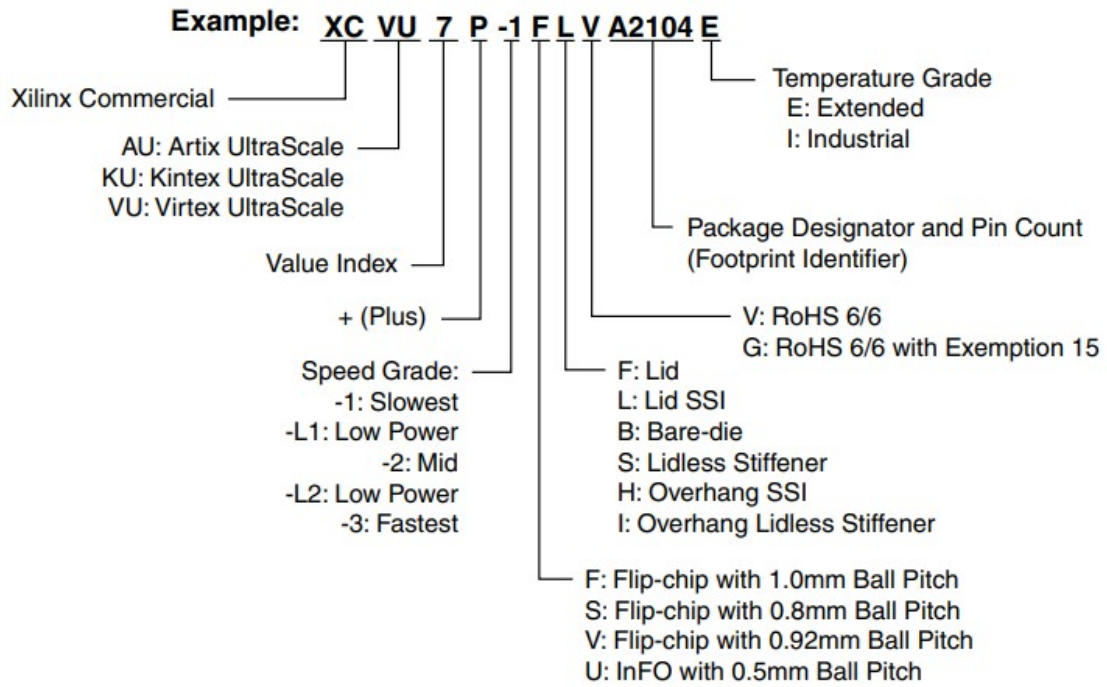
Example: XC VU 7 P -1 F L V A2104 E

Xilinx Commercial

AU: Artix UltraScale
KU: Kintex UltraScale
VU: Virtex UltraScale

Value Index

+ (Plus)

Speed Grade:
-1: Slowest
-L1: Low Power
-2: Mid
-L2: Low Power
-3: Fastest

Temperature Grade
E: Extended
I: Industrial

Package Designator and Pin Count
(Footprint Identifier)

V: RoHS 6/6
G: RoHS 6/6 with Exemption 15

F: Lid
L: Lid SSI
B: Bare-die
S: Lidless Stiffener
H: Overhang SSI
I: Overhang Lidless Stiffener

F: Flip-chip with 1.0mm Ball Pitch
S: Flip-chip with 0.8mm Ball Pitch
V: Flip-chip with 0.92mm Ball Pitch
U: InFO with 0.5mm Ball Pitch